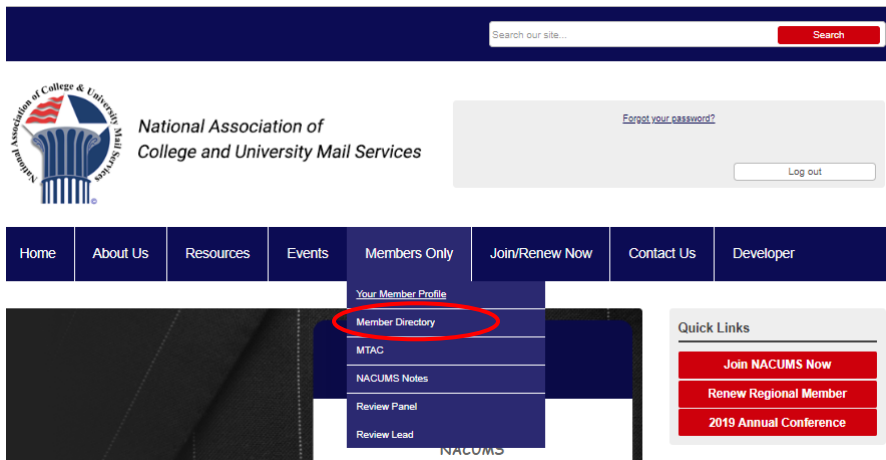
Search our site...
Search

National Association of College & University Mail Services

National Association of
College and University Mail Services

Forgot your password?

Log out

Home
About Us
Resources
Events
Members Only
Join/Renew Now
Contact Us
Developer

Your Member Profile
Member Directory
MTAC
NACUMS Notes
Review Panel
Review Lead

NACUMS

Quick Links
Join NACUMS Now
Renew Regional Member
2019 Annual Conference